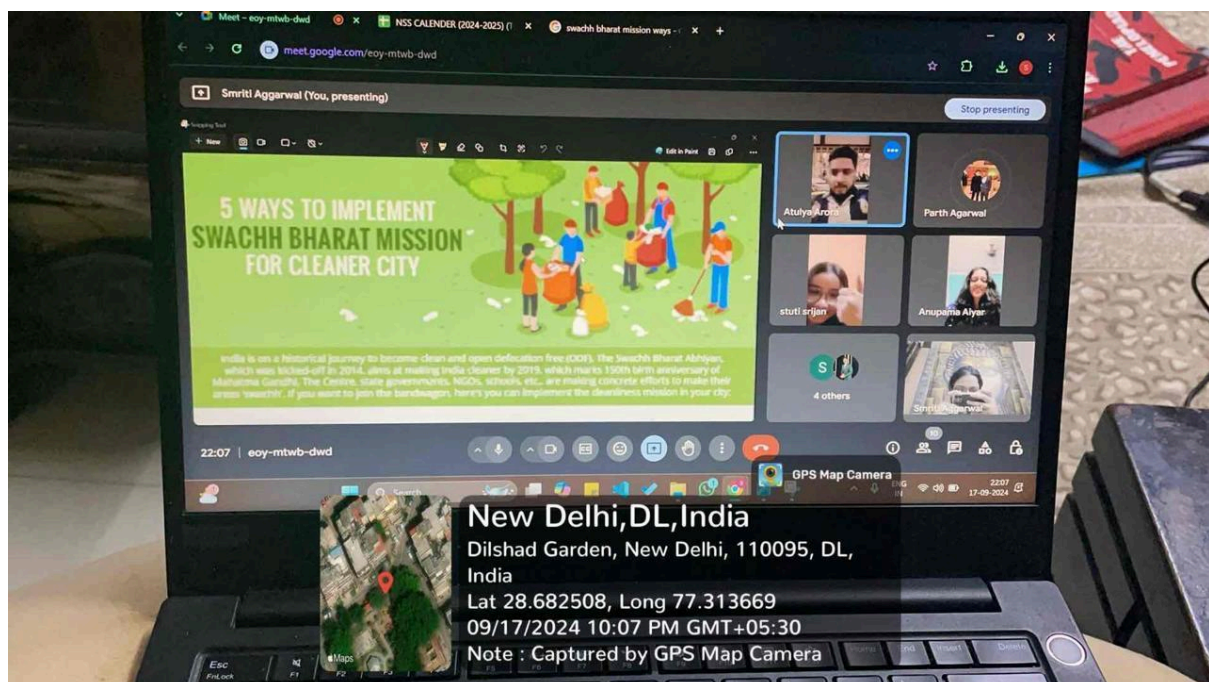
Meet – eoy-mtwb-dwd
NSS CALENDER (2024-2025) (
swachh bharat mission ways -
meet.google.com/eoy-mtwb-dwd

Smriti Aggarwal (You, presenting)
Stop presenting

Snipping Tool
+ New
Edit in Paint

5 WAYS TO IMPLEMENT SWACHH BHARAT MISSION FOR CLEANER CITY

India is on a historical journey to become clean and open defecation free (ODF). The Swachh Bharat Abhiyan, which was kicked-off in 2014, aims at making India cleaner by 2019, which marks 150th birth anniversary of Mahatma Gandhi. The Centre, state governments, NGOs, schools, etc., are making concrete efforts to make their areas 'swachh'. If you want to join the bandwagon, here's you can implement the cleanliness mission in your city:

Atulya Arora
Parth Agarwal
stuti srijan
Anupama Aiyar
S
4 others
Smriti Aggarwal

22:07 | eoy-mtwb-dwd

10

GPS Map Camera
Search
ENG IN
22:07
17-09-2024

New Delhi,DL,India
Dilshad Garden, New Delhi, 110095, DL, India
Lat 28.682508, Long 77.313669
09/17/2024 10:07 PM GMT+05:30
Note : Captured by GPS Map Camera

Maps
Esc
FnLock
F1
F2
Home
End
Insert
Delete